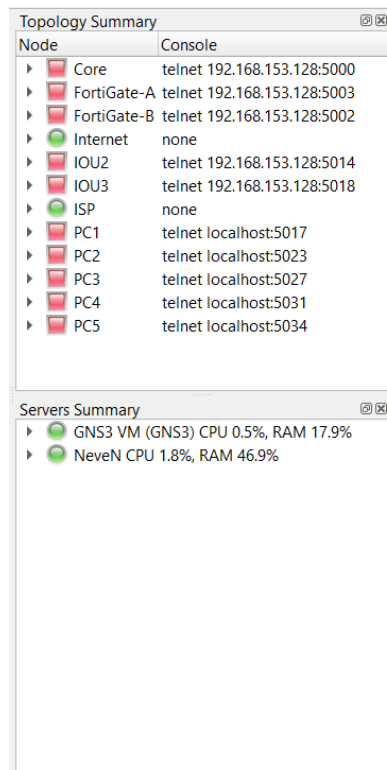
Topology Summary

| Node | Console |
|---|---|
| Core | telnet 192.168.153.128:5000 |
| FortiGate-A | telnet 192.168.153.128:5003 |
| FortiGate-B | telnet 192.168.153.128:5002 |
| Internet | none |
| IOU2 | telnet 192.168.153.128:5014 |
| IOU3 | telnet 192.168.153.128:5018 |
| ISP | none |
| PC1 | telnet localhost:5017 |
| PC2 | telnet localhost:5023 |
| PC3 | telnet localhost:5027 |
| PC4 | telnet localhost:5031 |
| PC5 | telnet localhost:5034 |

Servers Summary

GNS3 VM (GNS3) CPU 0.5%, RAM 17.9%
NeveN CPU 1.8%, RAM 46.9%